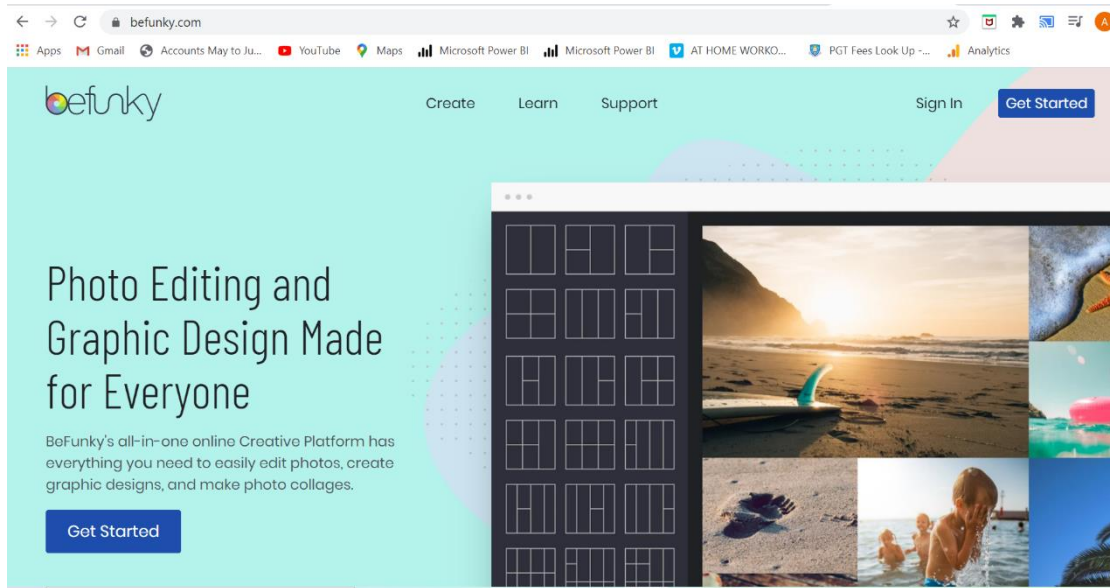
befunky.com

Apps Gmail Accounts May to Ju... YouTube Maps Microsoft Power BI Microsoft Power BI AT HOME WORKO... PGT Fees Look Up -... Analytics

A

befunky

Create Learn Support

Sign In Get Started

Photo Editing and Graphic Design Made for Everyone

BeFunky's all-in-one online Creative Platform has everything you need to easily edit photos, create graphic designs, and make photo collages.

Get Started